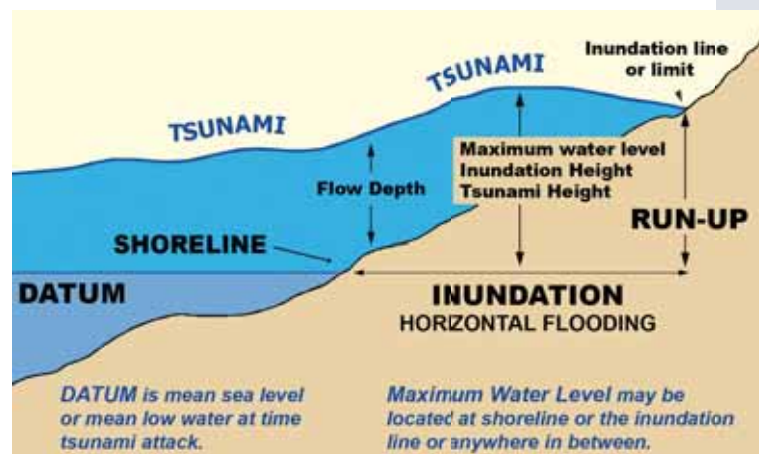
TSUNAMI

TSUNAMI

Inundation line or limit

Maximum water level
Inundation Height
Tsunami Height

Flow Depth

RUN-UP

SHORELINE

DATUM

INUNDATION
HORIZONTAL FLOODING

DATUM is mean sea level or mean low water at time tsunami attack.

Maximum Water Level may be locatec at shoreline or the inundation line or anywhere in between.